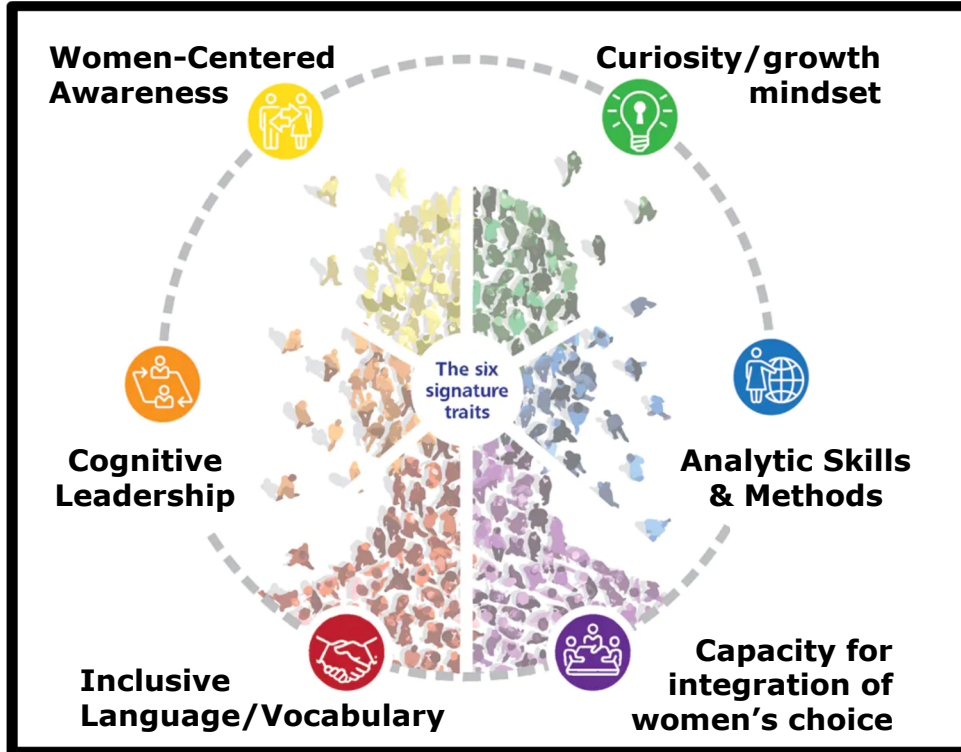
Women-Centered Awareness

Curiosity/growth mindset

The six signature traits

Cognitive Leadership

Analytic Skills & Methods

Inclusive Language/Vocabulary

Capacity for integration of women's choice